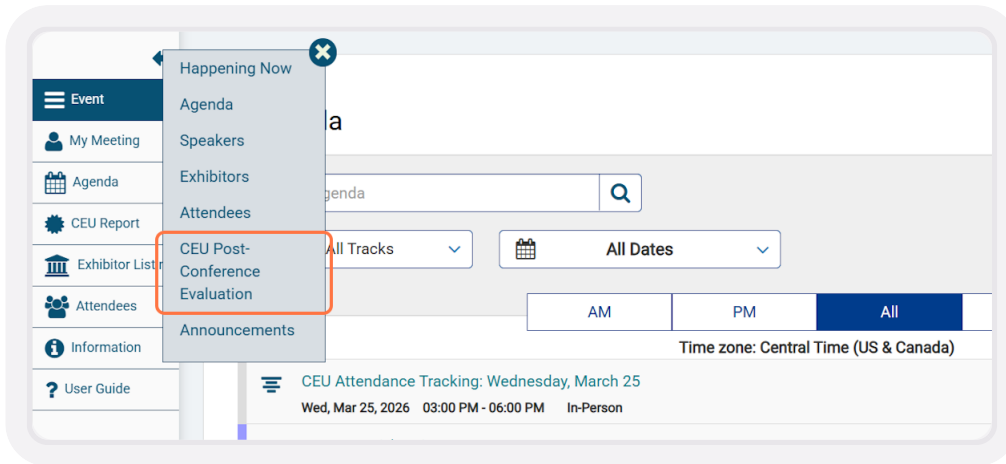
Event
My Meeting
Agenda
CEU Report
Exhibitor List
Attendees
Information
User Guide

Happening Now
Agenda
Speakers
Exhibitors
Attendees
CEU Post-Conference Evaluation
Announcements

da

genda

All Tracks
All Dates

AM
PM
All

Time zone: Central Time (US & Canada)

CEU Attendance Tracking: Wednesday, March 25
Wed, Mar 25, 2026 03:00 PM - 06:00 PM In-Person